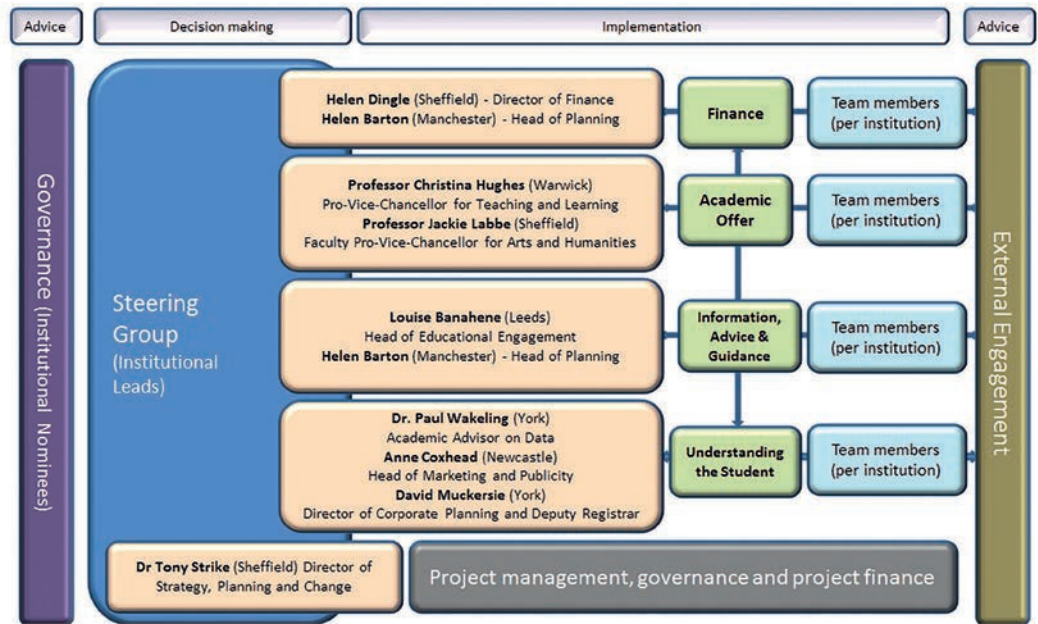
Advice

Decision making

Implementation

Advice

Governance (Institutional Nominees)

Steering Group (Institutional Leads)

**Helen Dingle** (Sheffield) - Director of Finance
**Helen Barton** (Manchester) - Head of Planning

Finance

Team members (per institution)

**Professor Christina Hughes** (Warwick)
Pro-Vice-Chancellor for Teaching and Learning
**Professor Jackie Labbe** (Sheffield)
Faculty Pro-Vice-Chancellor for Arts and Humanities

Academic Offer

Team members (per institution)

**Louise Banahene** (Leeds)
Head of Educational Engagement
**Helen Barton** (Manchester) - Head of Planning

Information, Advice & Guidance

Team members (per institution)

**Dr. Paul Wakeling** (York)
Academic Advisor on Data
**Anne Coxhead** (Newcastle)
Head of Marketing and Publicity
**David Muckersie** (York)
Director of Corporate Planning and Deputy Registrar

Understanding the Student

Team members (per institution)

External Engagement

**Dr Tony Strike** (Sheffield) Director of Strategy, Planning and Change

Project management, governance and project finance